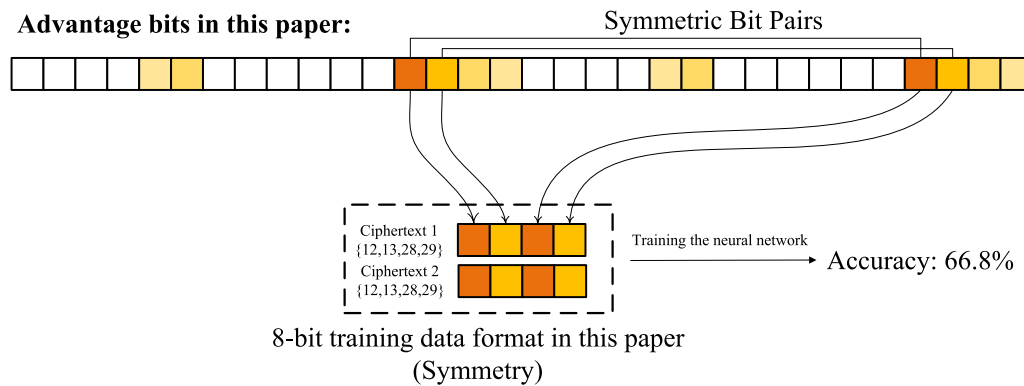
Advantage bits in this paper:

Symmetric Bit Pairs

Ciphertext 1
{12,13,28,29}

Ciphertext 2
{12,13,28,29}

Training the neural network

Accuracy: 66.8%

8-bit training data format in this paper
(Symmetry)